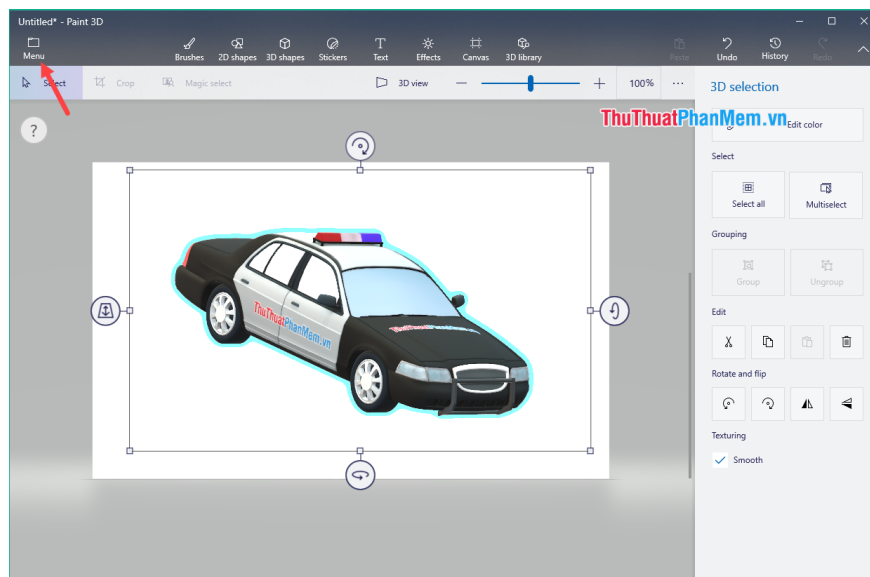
Untitled* - Paint 3D

Menu

Brushes 2D shapes 3D shapes Stickers Text Effects Canvas 3D library

Paste Undo History Redo

Select Crop Magic select 3D view 100% ···

?

3D selection

ThuThuatPhanMem.vn

Edit color

Select

Select all Multiselect

Grouping

Group Ungroup

Edit

Rotate and flip

Texturing

Smooth

ThuThuatPhanMem.vn